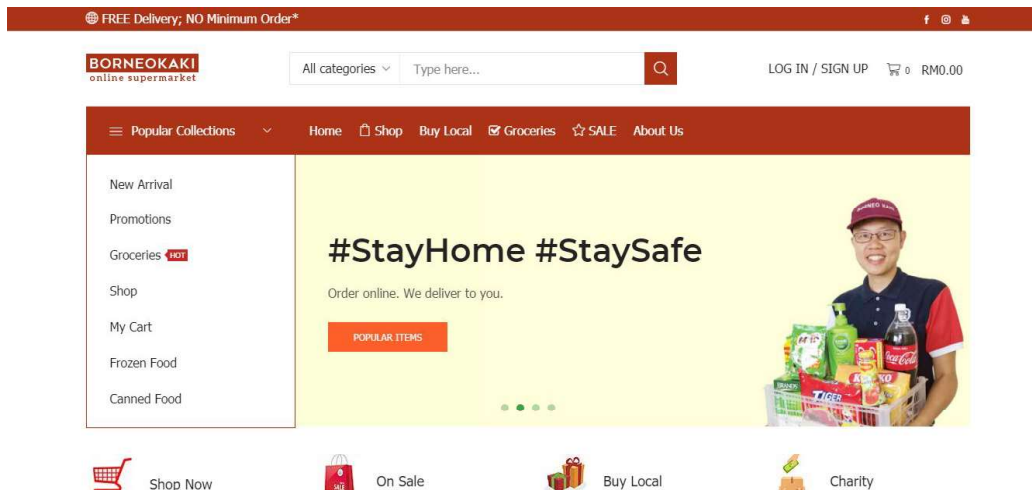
FREE Delivery; NO Minimum Order*

BORNEOKAKI
online supermarket

All categories
Type here...

LOG IN / SIGN UP 0 RM0.00

Popular Collections

Home Shop Buy Local Groceries SALE About Us

New Arrival
Promotions
Groceries HOT
Shop
My Cart
Frozen Food
Canned Food

#StayHome #StaySafe

Order online. We deliver to you.

POPULAR ITEMS

Shop Now
On Sale
Buy Local
Charity